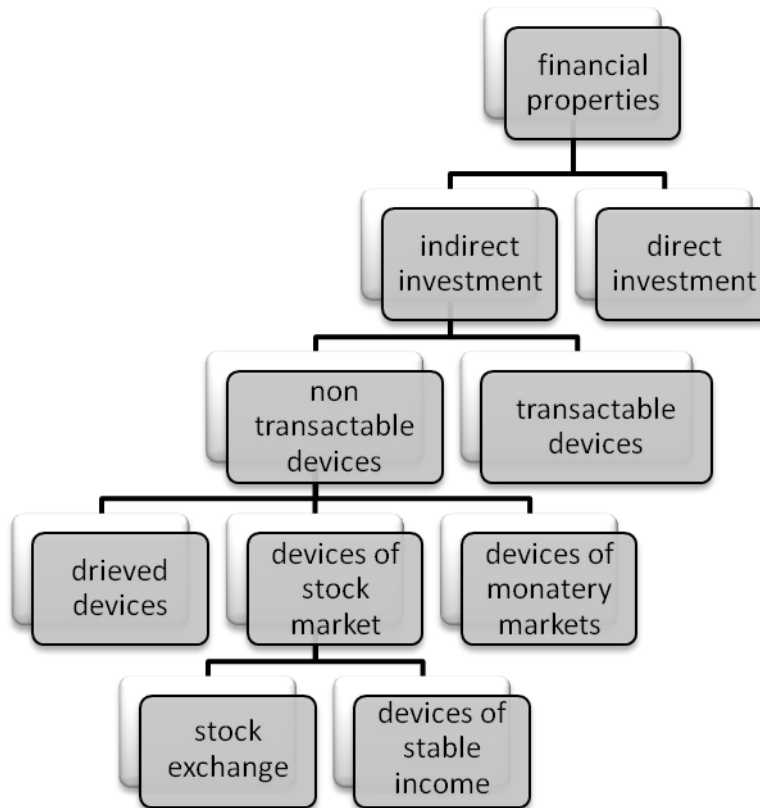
financial properties

indirect investment

direct investment

non transactable devices

transactable devices

drieved devices

devices of stock market

devices of monatery markets

stock exchange

devices of stable income